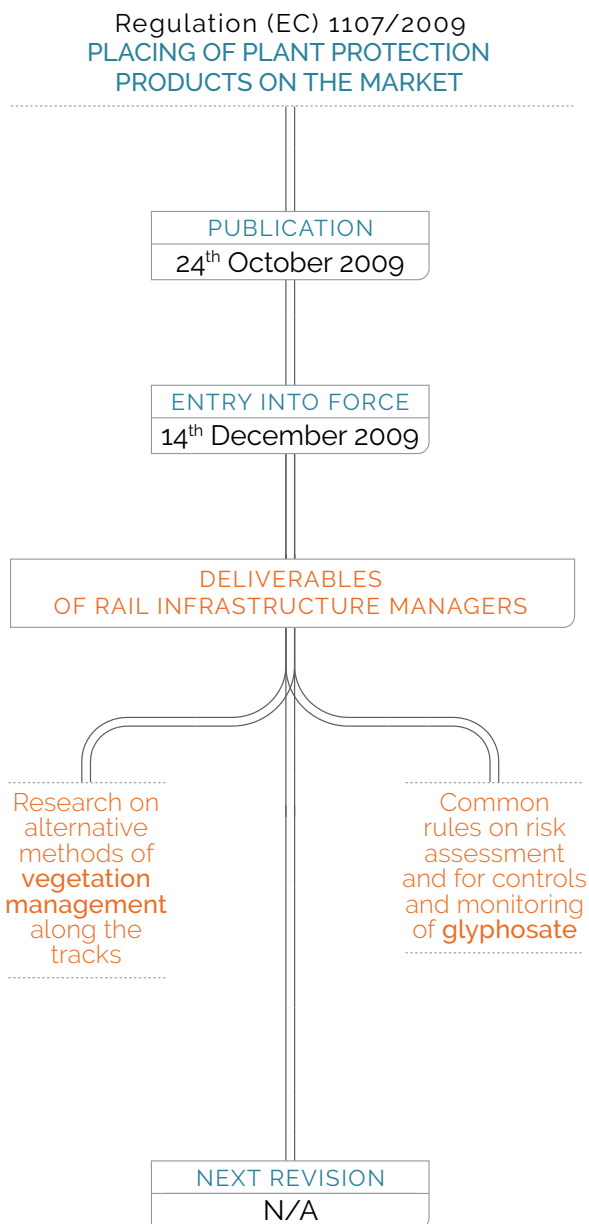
Regulation (EC) 1107/2009
PLACING OF PLANT PROTECTION PRODUCTS ON THE MARKET

PUBLICATION
24$^{th}$ October 2009

ENTRY INTO FORCE
14$^{th}$ December 2009

DELIVERABLES OF RAIL INFRASTRUCTURE MANAGERS

Research on alternative methods of **vegetation management** along the tracks

Common rules on risk assessment and for controls and monitoring of **glyphosate**

NEXT REVISION
N/A